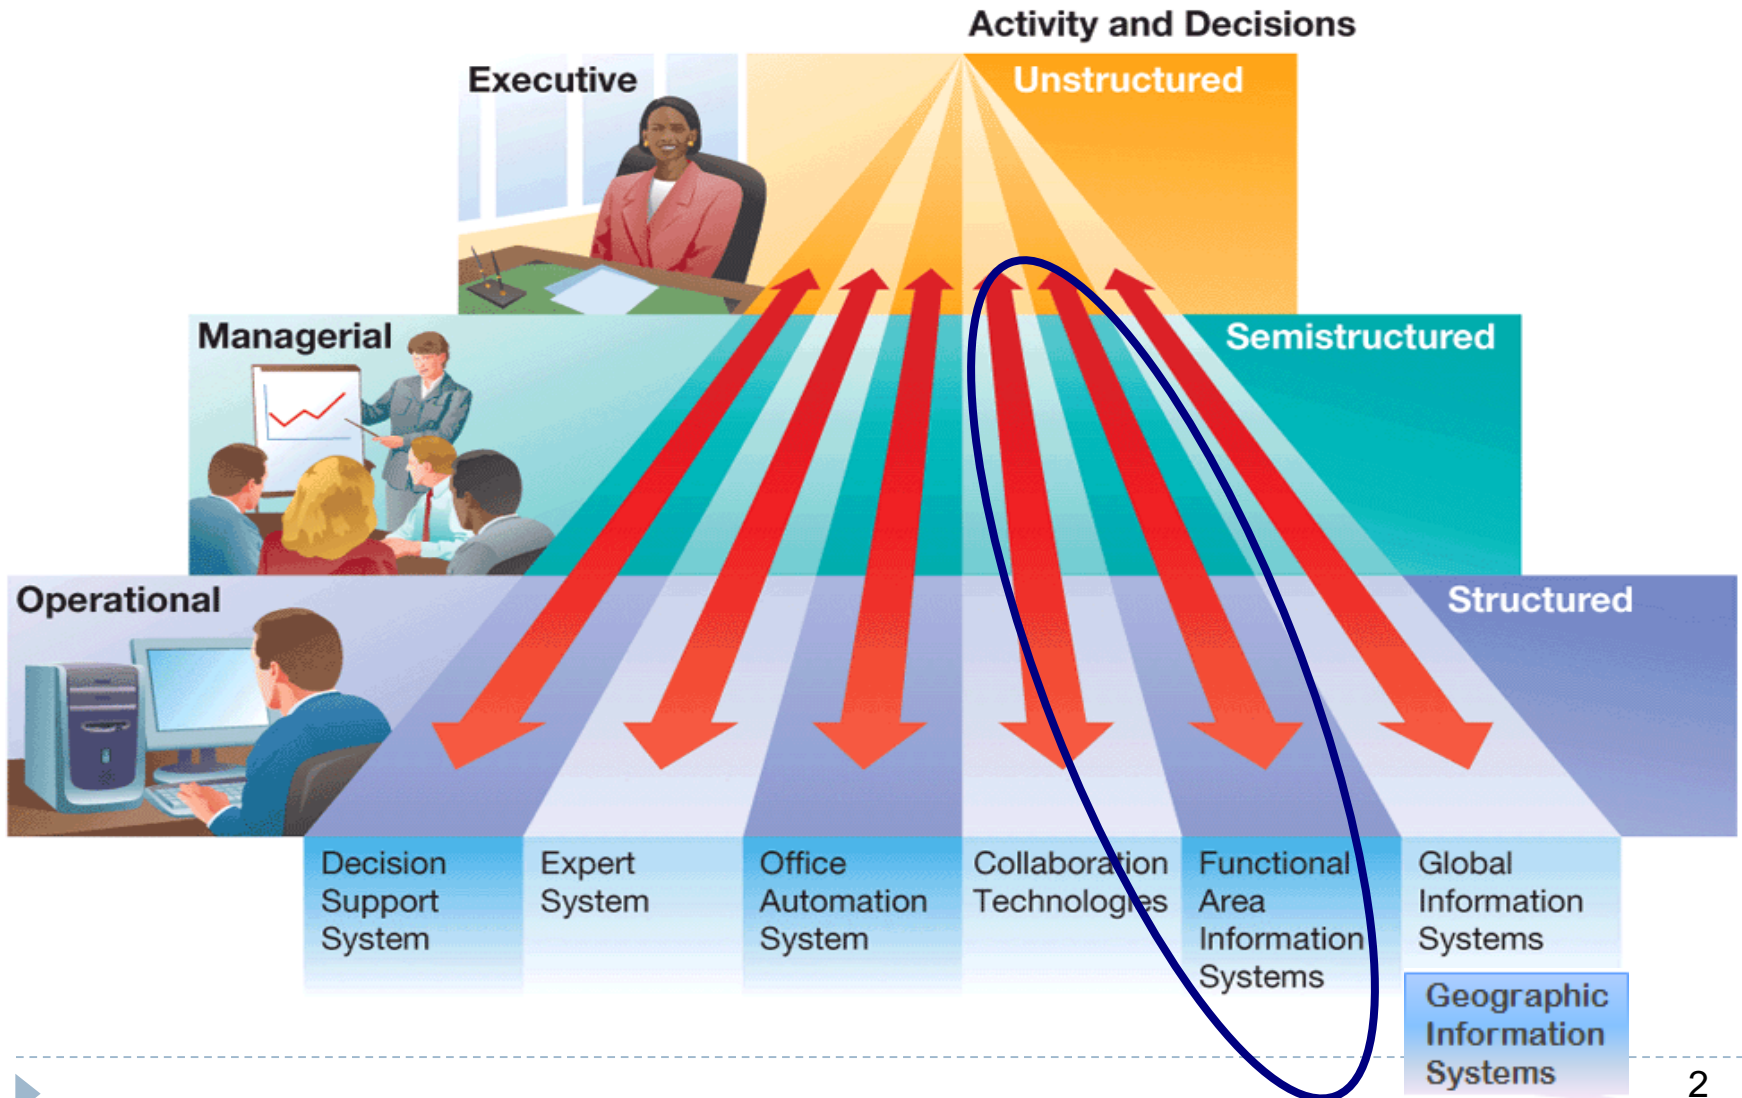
Activity and Decisions

Executive

Unstructured

Managerial

Semistructured

Operational

Structured

Decision Support System

Expert System

Office Automation System

Collaboration Technologies

Functional Area Information Systems

Global Information Systems

Geographic Information Systems

2